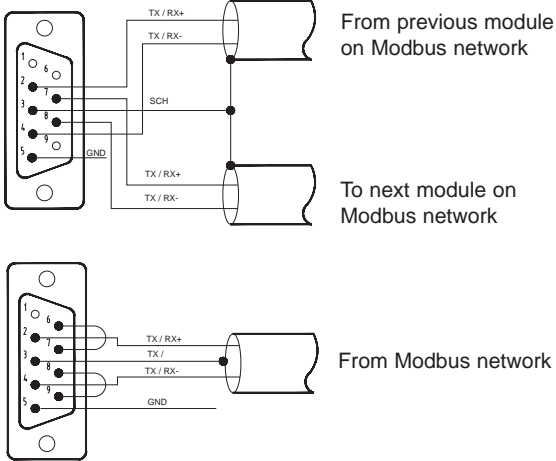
1
6
2
7
3
8
4
9
5

TX / RX+
TX / RX-
SCH
GND
TX / RX+
TX / RX-

From previous module on Modbus network

To next module on Modbus network

1
6
2
7
3
8
4
9
5

TX / RX+
TX /
TX / RX-
GND

From Modbus network